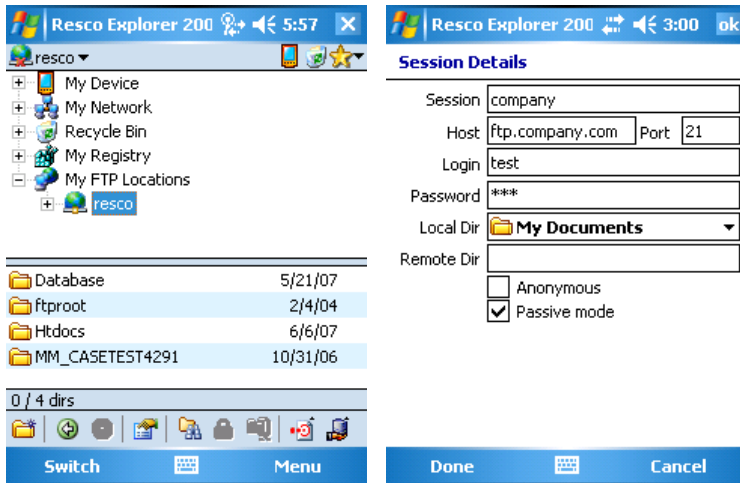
Resco Explorer 200 5:57

resco

My Device
My Network
Recycle Bin
My Registry
My FTP Locations
resco

| | |
|---|---|
| Database | 5/21/07 |
| ftproot | 2/4/04 |
| Htdocs | 6/6/07 |
| MM_CASETEST4291 | 10/31/06 |

0 / 4 dirs

Switch Menu

Resco Explorer 200 3:00 ok

Session Details

Session company
Host ftp.company.com Port 21
Login test
Password ***
Local Dir My Documents
Remote Dir
Anonymous
Passive mode

Done Cancel